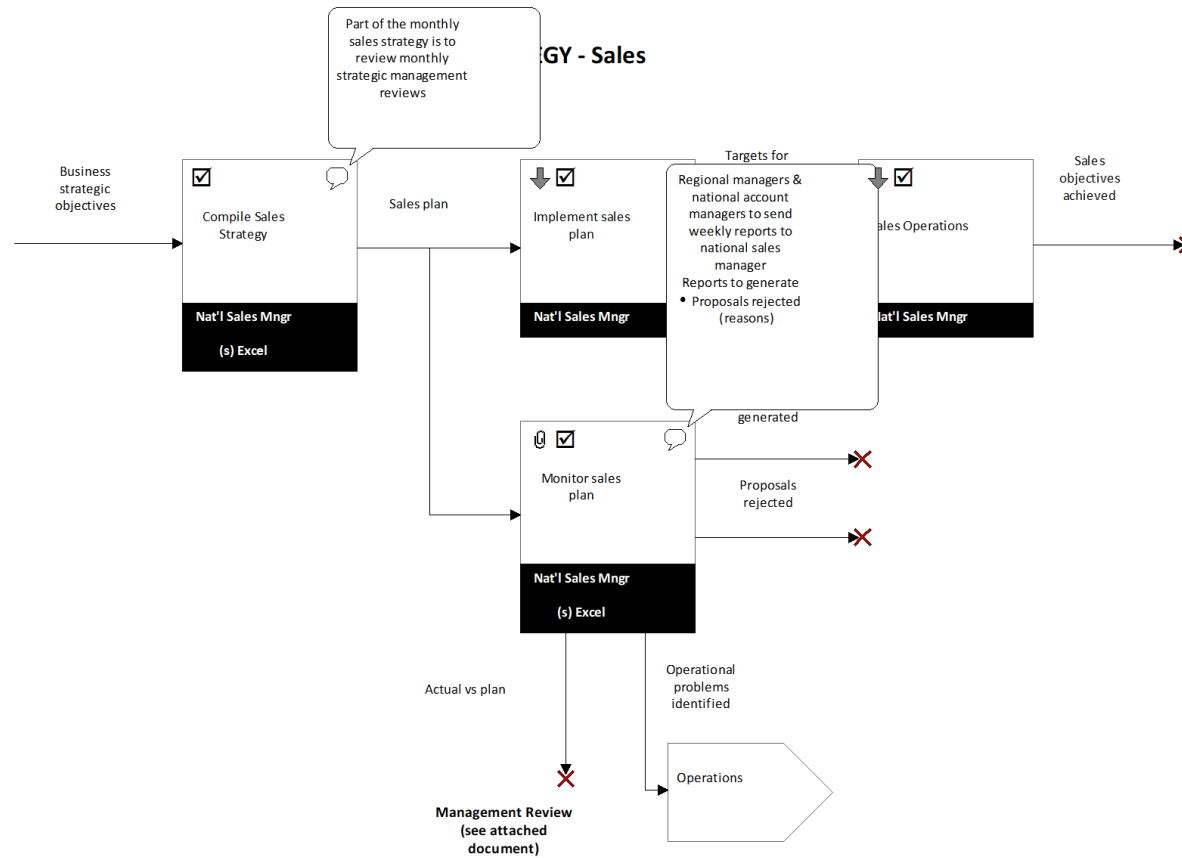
Part of the monthly sales strategy is to review monthly strategic management reviews

EGY - Sales

Business strategic objectives

Compile Sales Strategy

Nat'l Sales Mngr

(s) Excel

Sales plan

Implement sales plan

Nat'l Sales Mngr

Targets for

Regional managers & national account managers to send weekly reports to national sales manager
Reports to generate
• Proposals rejected (reasons)

ales Operations

Nat'l Sales Mngr

Sales objectives achieved

generated

Monitor sales plan

Nat'l Sales Mngr

(s) Excel

Proposals rejected

Actual vs plan

Operational problems identified

Operations

Management Review (see attached document)